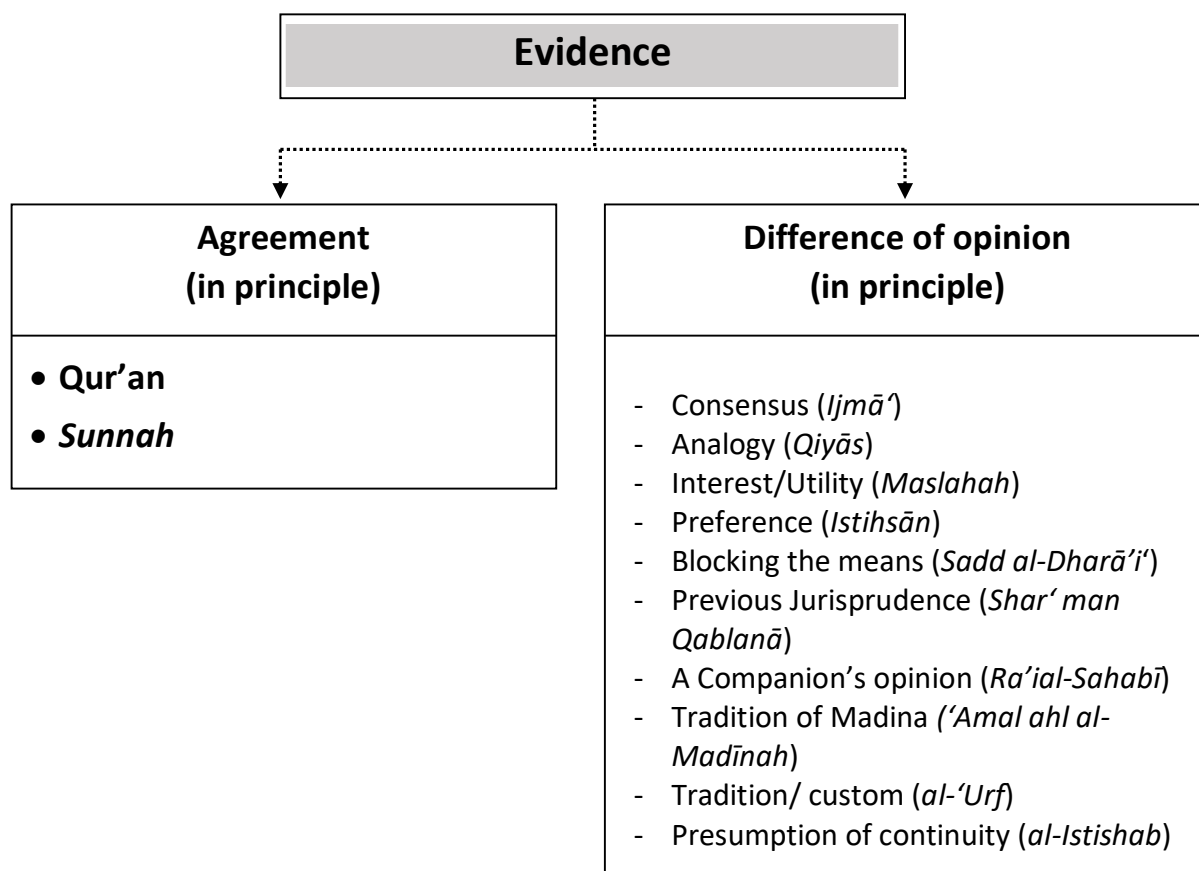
Evidence

Agreement (in principle)

- Qur’an
- *Sunnah*

Difference of opinion (in principle)

- Consensus (*Ijmā‘*)
- Analogy (*Qiyās*)
- Interest/Utility (*Maslahah*)
- Preference (*Istihsān*)
- Blocking the means (*Sadd al-Dharā’i*‘)
- Previous Jurisprudence (*Shar‘ man Qablanā*)
- A Companion’s opinion (*Ra’ial-Sahabī*)
- Tradition of Madina *(‘Amal ahl al-Madīnah*)
- Tradition/ custom (*al-‘Urf*)
- Presumption of continuity (*al-Istishab*)